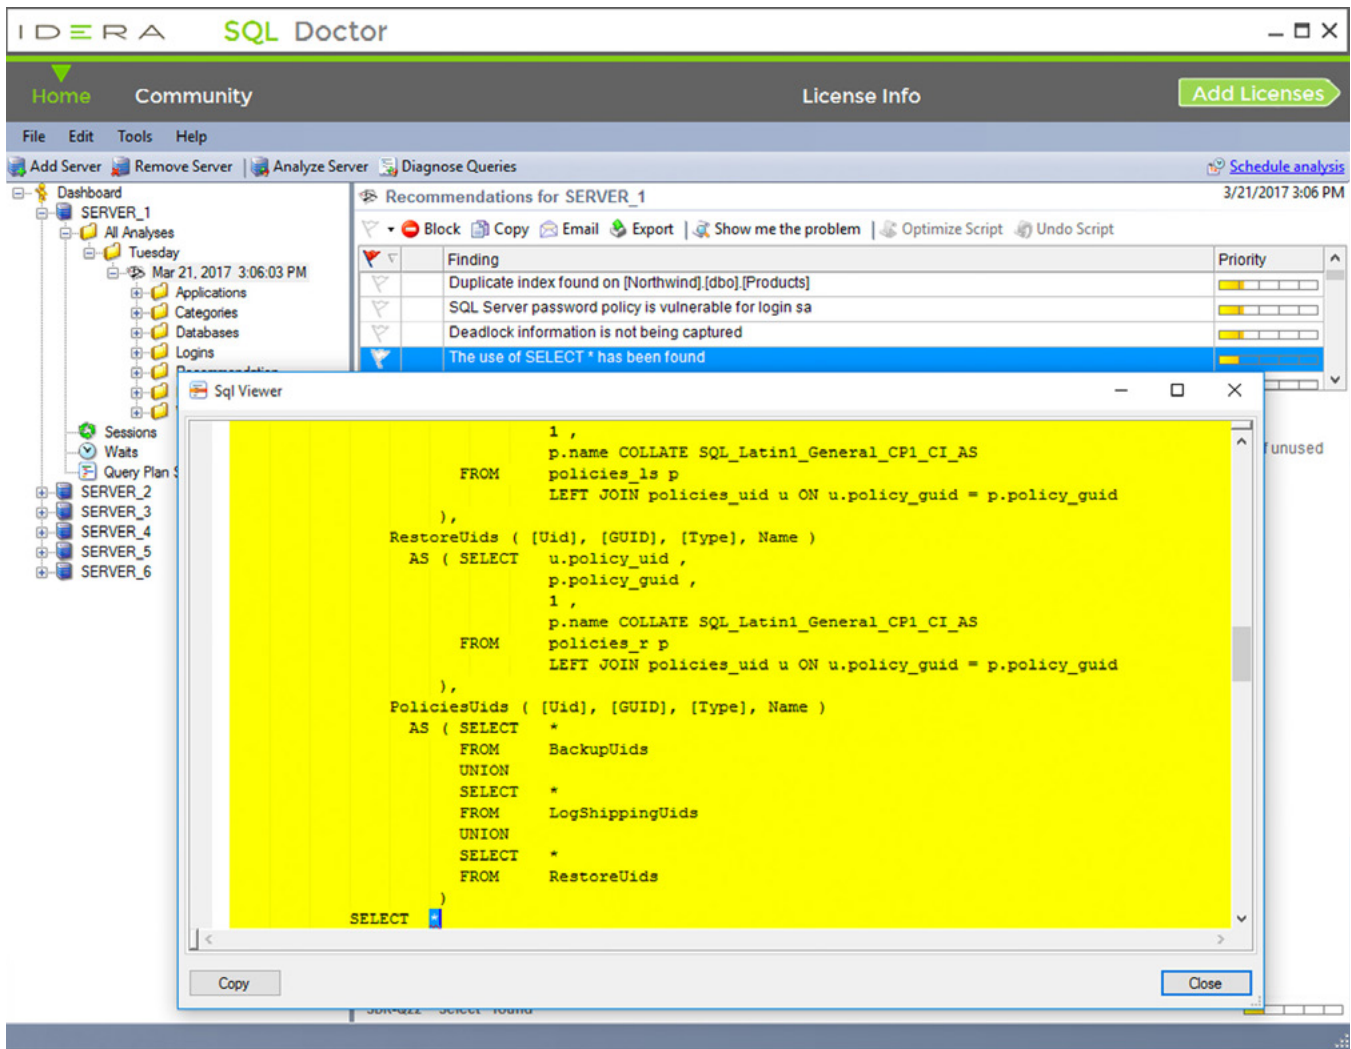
IDERA SQL Doctor

Home Community License Info Add Licenses

File Edit Tools Help

Add Server Remove Server Analyze Server Diagnose Queries Schedule analysis

Dashboard
SERVER_1
All Analyses
Tuesday
Mar 21, 2017 3:06:03 PM
Applications
Categories
Databases
Logins
Recommendation
Sessions
Waits
Query Plan
SERVER_2
SERVER_3
SERVER_4
SERVER_5
SERVER_6

Recommendations for SERVER_1 3/21/2017 3:06 PM

Block Copy Email Export Show me the problem Optimize Script Undo Script

| | Finding | Priority |
|---|---|---|
| | Duplicate index found on [Northwind].[dbo].[Products] | |
| | SQL Server password policy is vulnerable for login sa | |
| | Deadlock information is not being captured | |
| | The use of SELECT * has been found | |

unused

Sql Viewer

1 ,
p.name COLLATE SQL_Latin1_General_CP1_CI_AS
FROM policies_ls p
LEFT JOIN policies_uid u ON u.policy_guid = p.policy_guid
),
RestoreUids ( [Uid], [GUID], [Type], Name )
AS ( SELECT u.policy_uid ,
p.policy_guid ,
1 ,
p.name COLLATE SQL_Latin1_General_CP1_CI_AS
FROM policies_r p
LEFT JOIN policies_uid u ON u.policy_guid = p.policy_guid
),
PoliciesUids ( [Uid], [GUID], [Type], Name )
AS ( SELECT *
FROM BackupUids
UNION
SELECT *
FROM LogShippingUids
UNION
SELECT *
FROM RestoreUids
)
SELECT *

Copy Close